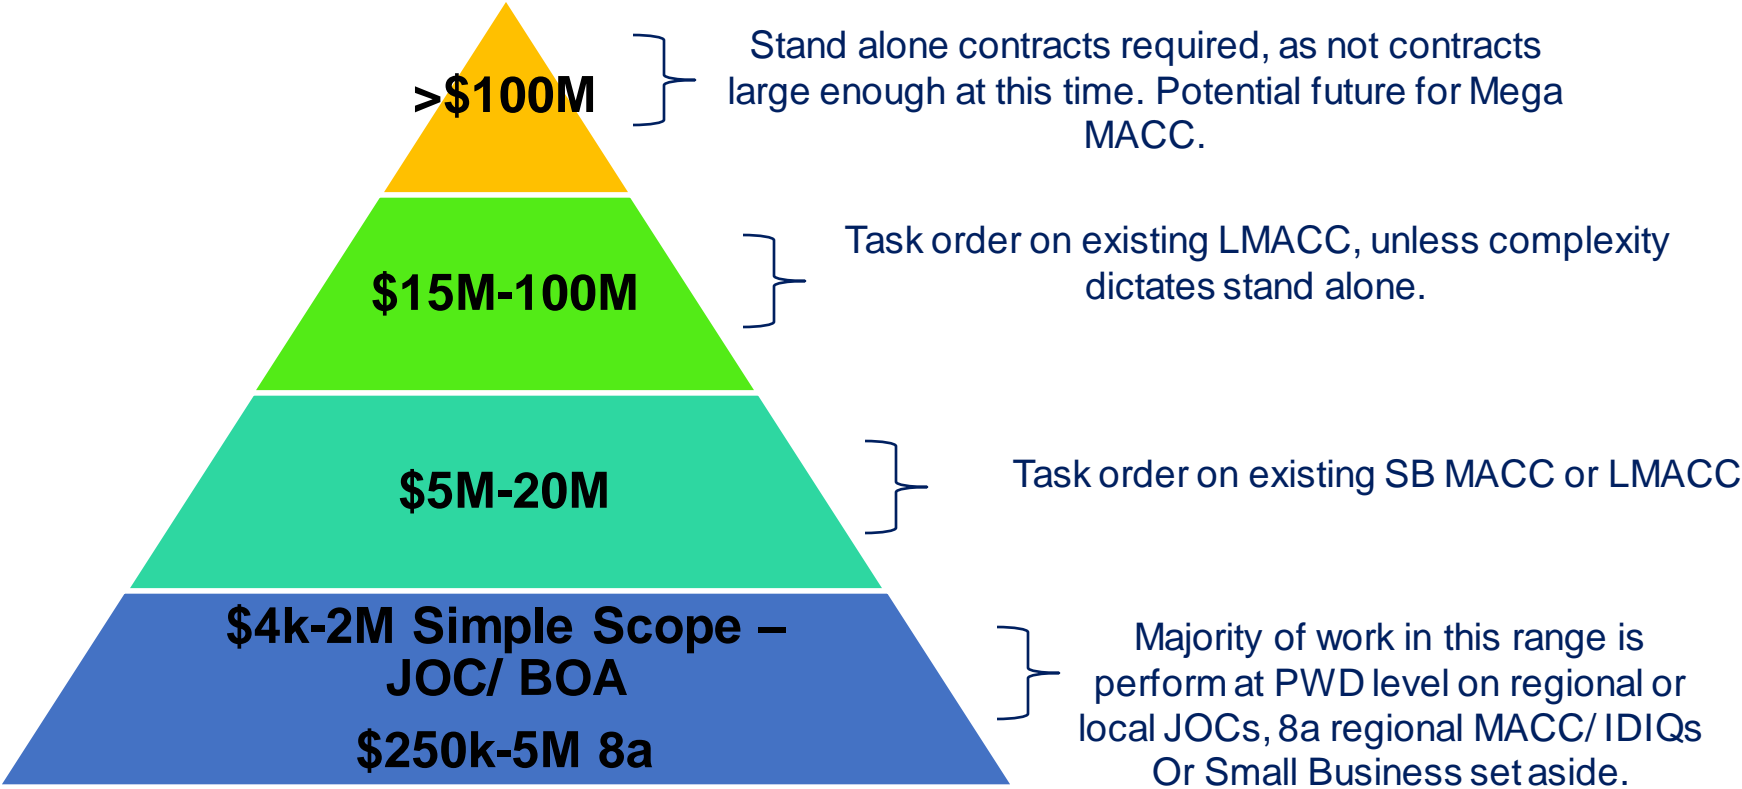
>$100M

Stand alone contracts required, as not contracts large enough at this time. Potential future for Mega MACC.

$15M-100M

Task order on existing LMACC, unless complexity dictates stand alone.

$5M-20M

Task order on existing SB MACC or LMACC

$4k-2M Simple Scope – JOC/ BOA

$250k-5M 8a

Majority of work in this range is perform at PWD level on regional or local JOCs, 8a regional MACC/ IDIQs Or Small Business set aside.